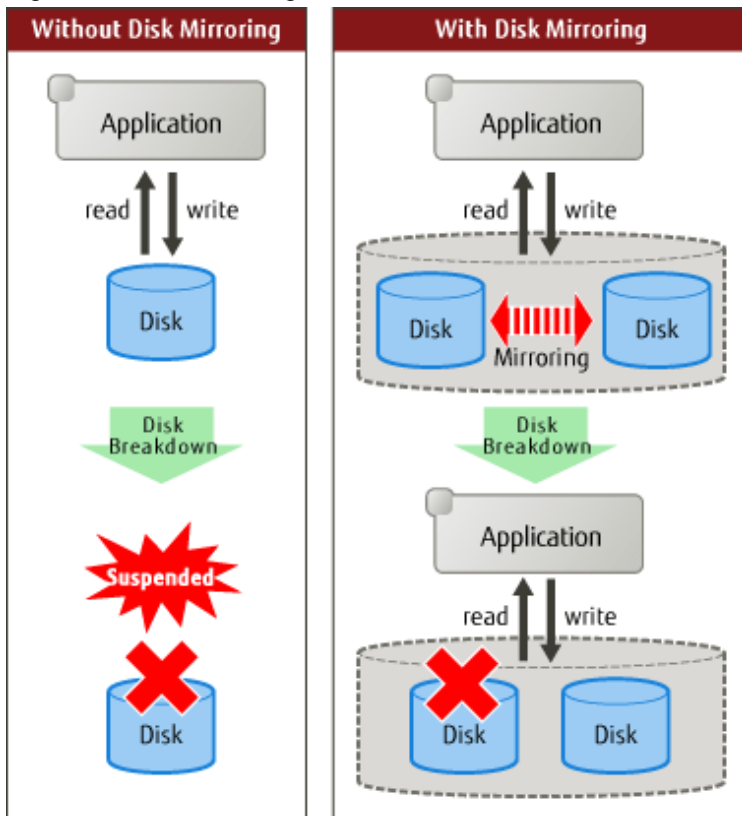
Without Disk Mirroring

Application

read

write

Disk

Disk Breakdown

Suspended

Disk

With Disk Mirroring

Application

read

write

Disk

Mirroring

Disk

Disk Breakdown

Application

read

write

Disk

Disk